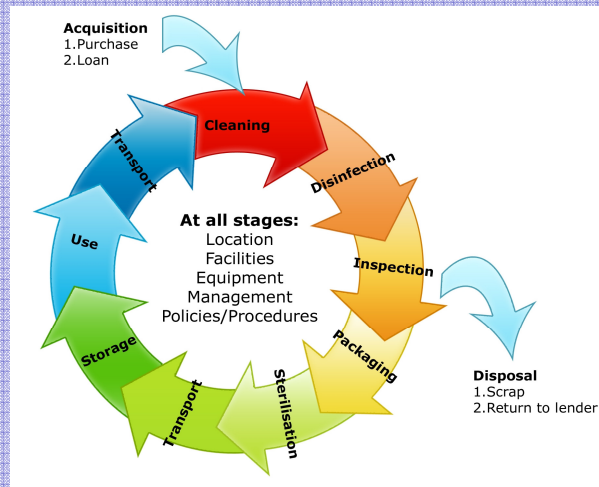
Acquisition
1.Purchase
2.Loan

Cleaning

Disinfection

Inspection

Packaging

Sterilisation

Transport

Storage

Use

Transport

At all stages:
Location
Facilities
Equipment
Management
Policies/Procedures

Disposal
1.Scrap
2.Return to lender